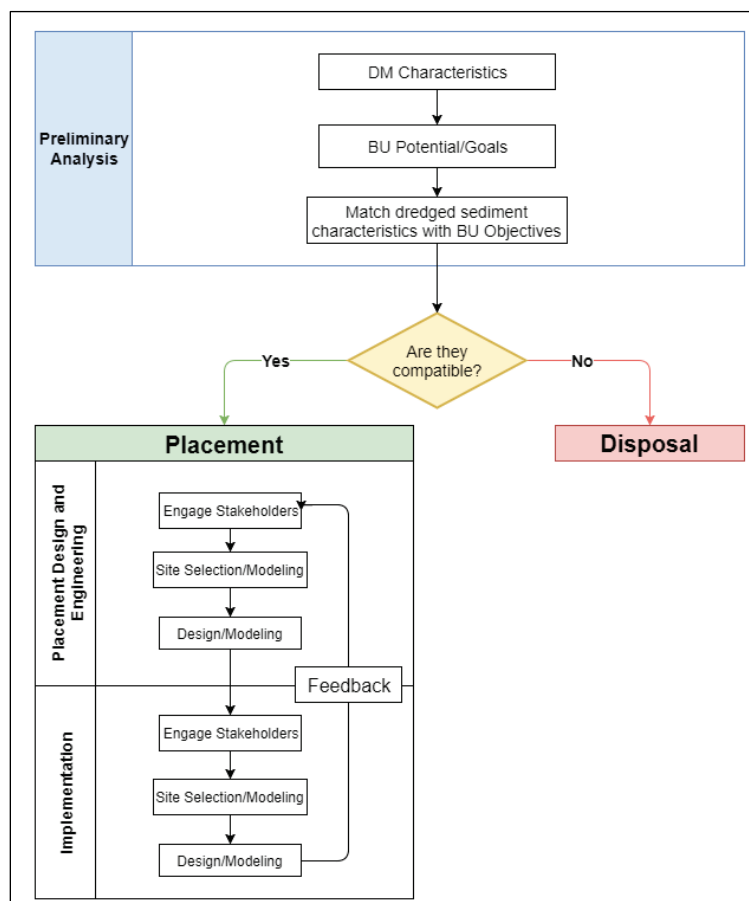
Preliminary Analysis

DM Characteristics

BU Potential/Goals

Match dredged sediment characteristics with BU Objectives

Are they compatible?

Yes

No

Placement

Disposal

Placement Design and Engineering

Engage Stakeholders

Site Selection/Modeling

Design/Modeling

Feedback

Implementation

Engage Stakeholders

Site Selection/Modeling

Design/Modeling